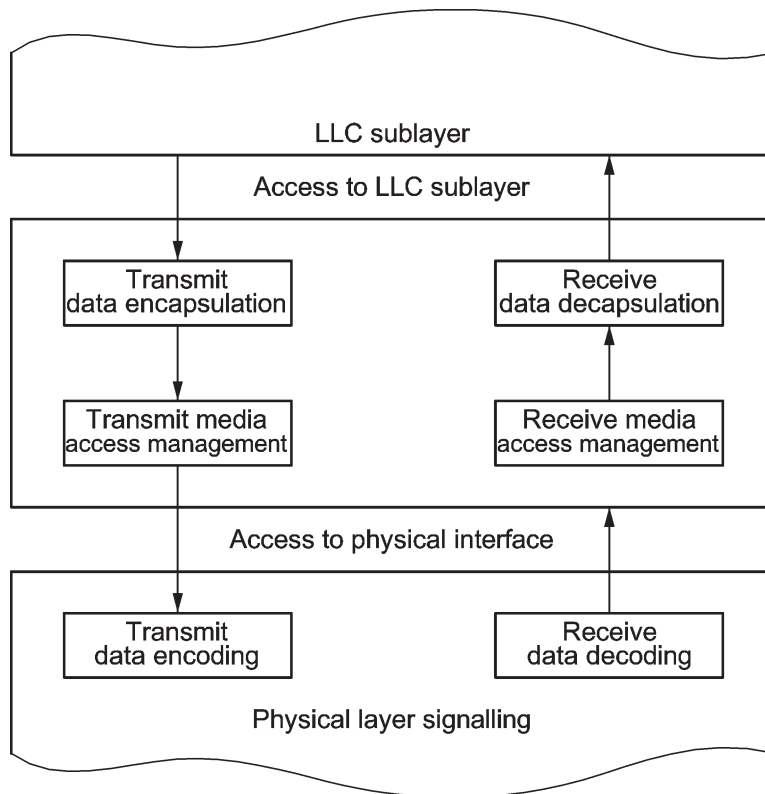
LLC sublayer

Access to LLC sublayer

Transmit data encapsulation

Receive data decapsulation

Transmit media access management

Receive media access management

Access to physical interface

Transmit data encoding

Receive data decoding

Physical layer signalling